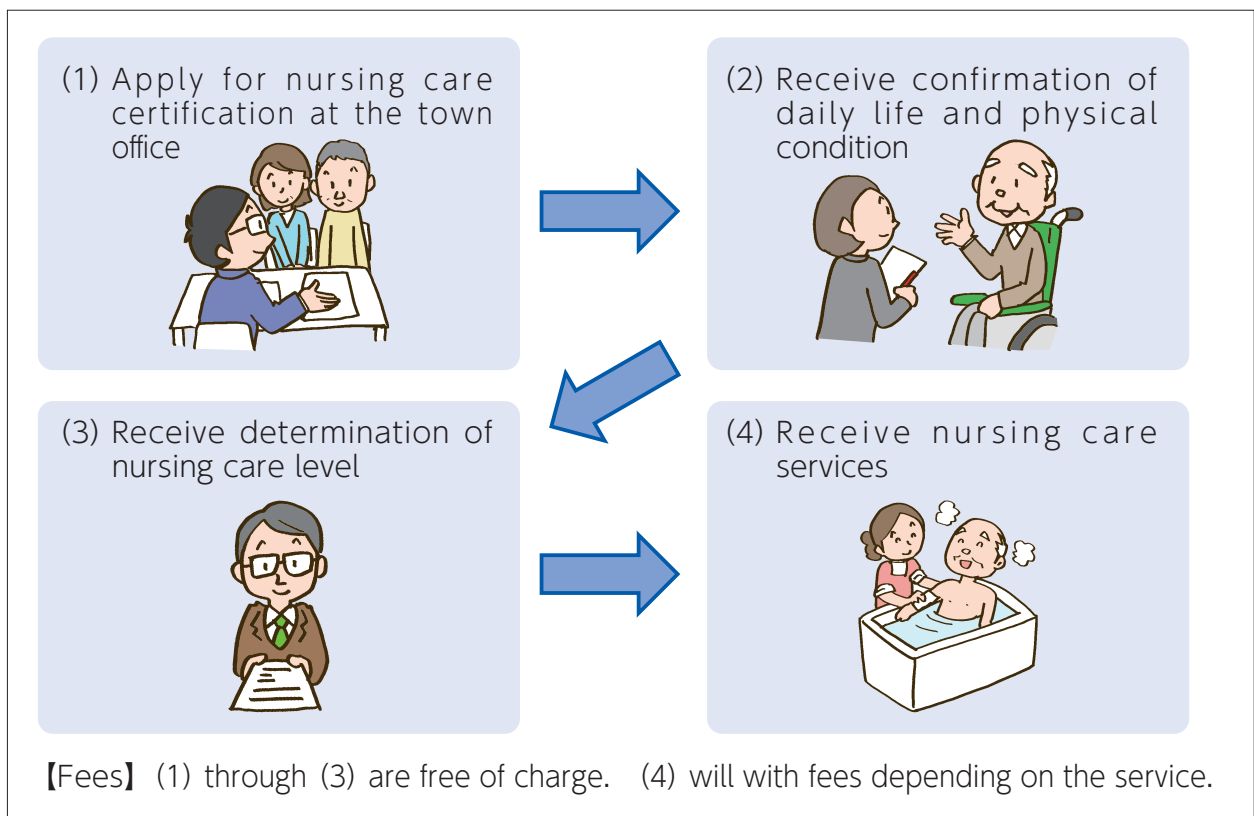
(1) Apply for nursing care certification at the town office

(2) Receive confirmation of daily life and physical condition

(3) Receive determination of nursing care level

(4) Receive nursing care services

【Fees】(1) through (3) are free of charge. (4) will with fees depending on the service.